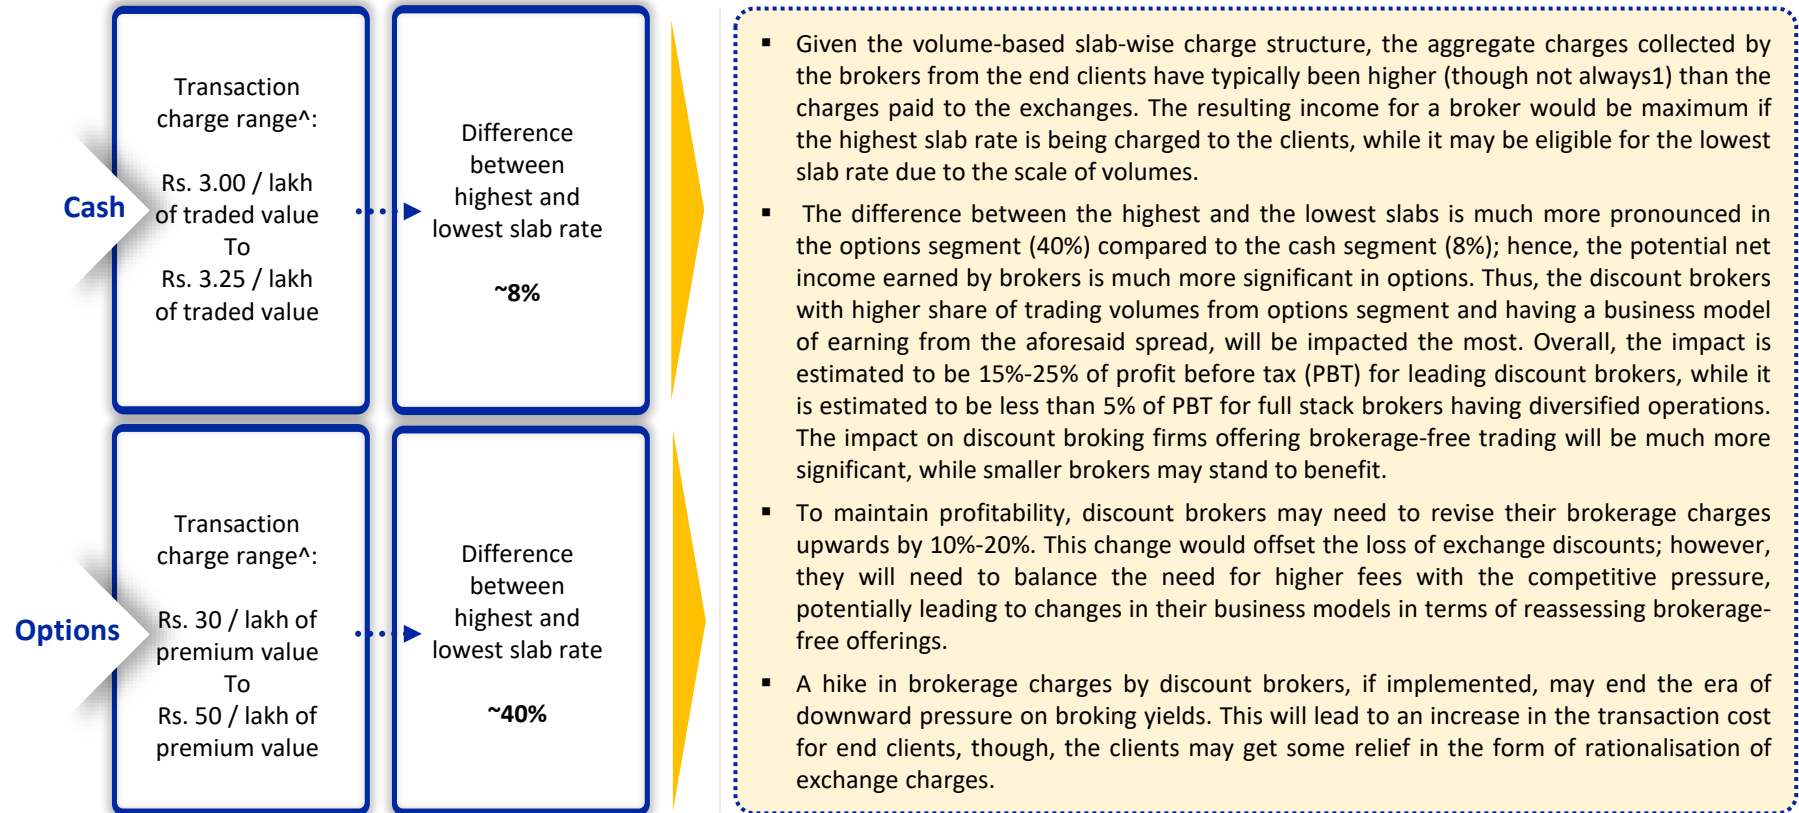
Cash

Transaction charge range^:

Rs. 3.00 / lakh of traded value
To
Rs. 3.25 / lakh of traded value

Difference between highest and lowest slab rate

~8%

Options

Transaction charge range^:

Rs. 30 / lakh of premium value
To
Rs. 50 / lakh of premium value

Difference between highest and lowest slab rate

~40%

▪ Given the volume-based slab-wise charge structure, the aggregate charges collected by the brokers from the end clients have typically been higher (though not always1) than the charges paid to the exchanges. The resulting income for a broker would be maximum if the highest slab rate is being charged to the clients, while it may be eligible for the lowest slab rate due to the scale of volumes.

▪ The difference between the highest and the lowest slabs is much more pronounced in the options segment (40%) compared to the cash segment (8%); hence, the potential net income earned by brokers is much more significant in options. Thus, the discount brokers with higher share of trading volumes from options segment and having a business model of earning from the aforesaid spread, will be impacted the most. Overall, the impact is estimated to be 15%-25% of profit before tax (PBT) for leading discount brokers, while it is estimated to be less than 5% of PBT for full stack brokers having diversified operations. The impact on discount broking firms offering brokerage-free trading will be much more significant, while smaller brokers may stand to benefit.

▪ To maintain profitability, discount brokers may need to revise their brokerage charges upwards by 10%-20%. This change would offset the loss of exchange discounts; however, they will need to balance the need for higher fees with the competitive pressure, potentially leading to changes in their business models in terms of reassessing brokerage-free offerings.

▪ A hike in brokerage charges by discount brokers, if implemented, may end the era of downward pressure on broking yields. This will lead to an increase in the transaction cost for end clients, though, the clients may get some relief in the form of rationalisation of exchange charges.